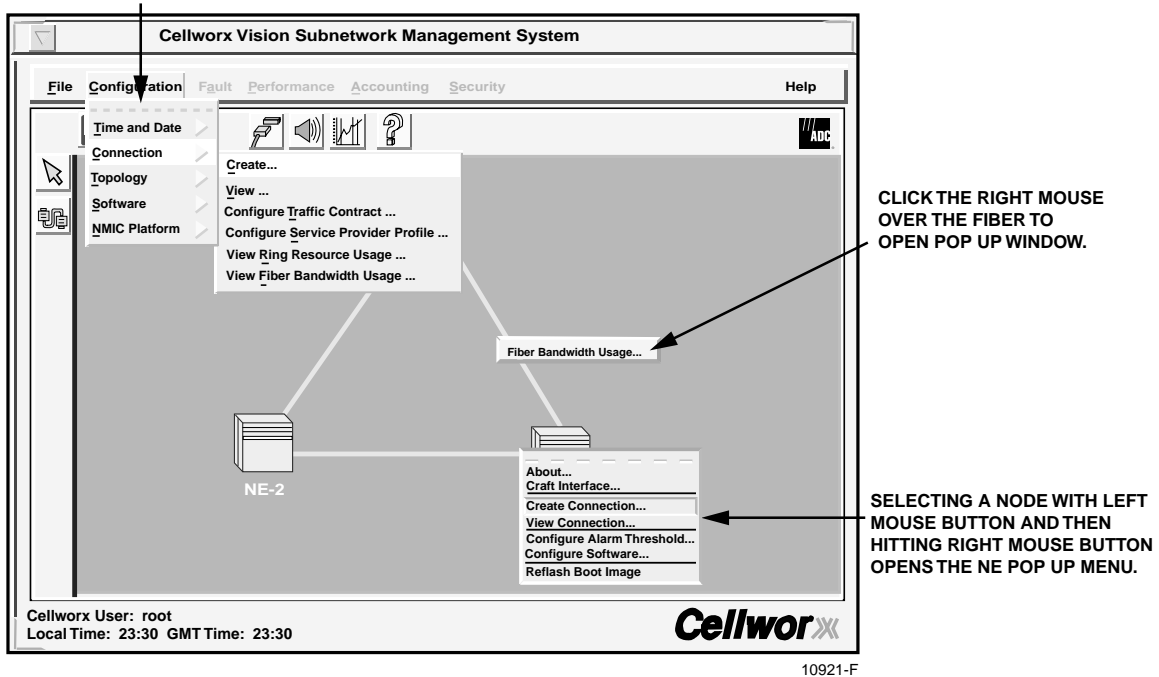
Cellworx Vision Subnetwork Management System

File Configuration Fault Performance Accounting Security Help

Time and Date
Connection
Topology
Software
NMIC Platform

Create...
View ...
Configure Traffic Contract ...
Configure Service Provider Profile ...
View Ring Resource Usage ...
View Fiber Bandwidth Usage ...

ADC

CLICK THE RIGHT MOUSE OVER THE FIBER TO OPEN POP UP WINDOW.

Fiber Bandwidth Usage...

NE-2

About...
Craft Interface...
Create Connection...
View Connection...
Configure Alarm Threshold...
Configure Software...
Reflash Boot Image

SELECTING A NODE WITH LEFT MOUSE BUTTON AND THEN HITTING RIGHT MOUSE BUTTON OPENS THE NE POP UP MENU.

Cellworx User: root
Local Time: 23:30 GMT Time: 23:30

Cellworx

10921-F